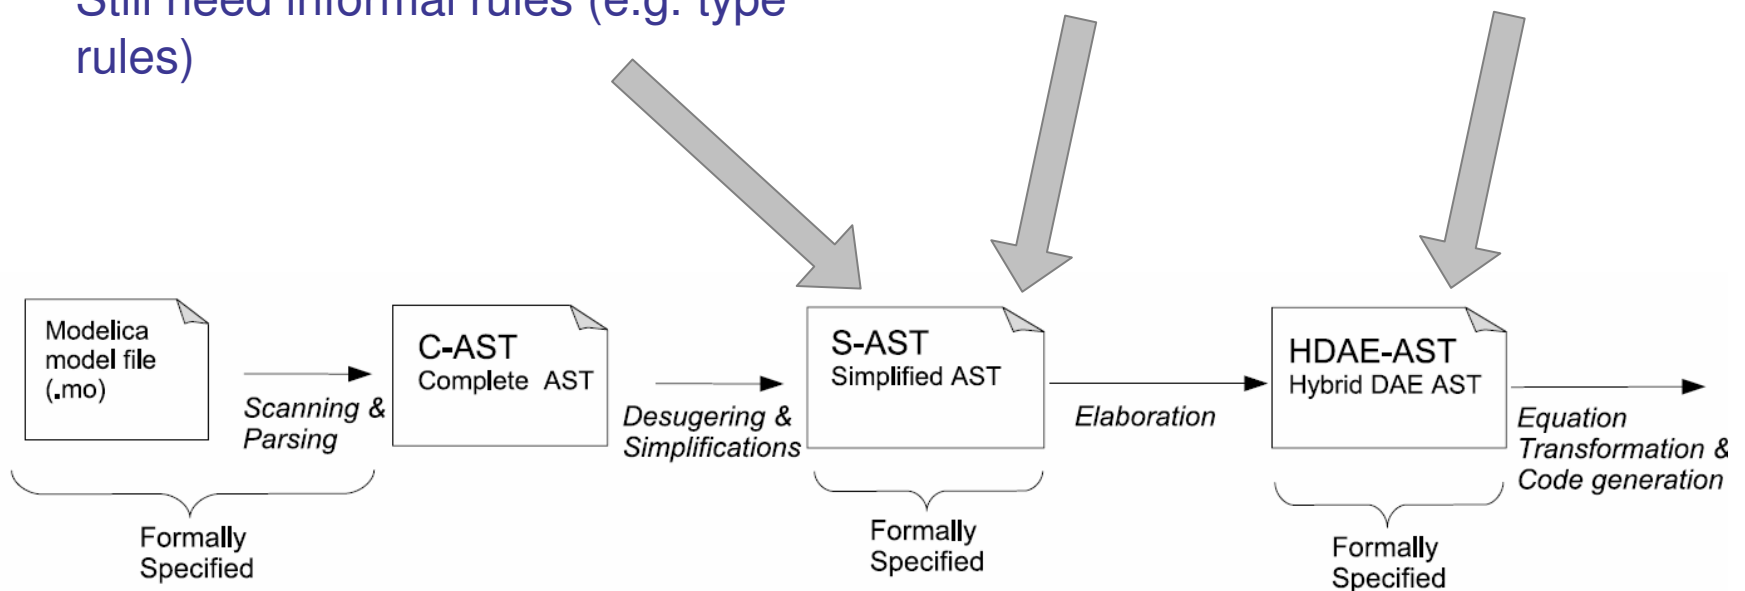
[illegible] rules)

Modelica model file (.mo)

Scanning & Parsing

C-AST
Complete AST

Desugering & Simplifications

S-AST
Simplified AST

Elaboration

HDAE-AST
Hybrid DAE AST

Equation Transformation & Code generation

Formally Specified

Formally Specified

Formally Specified